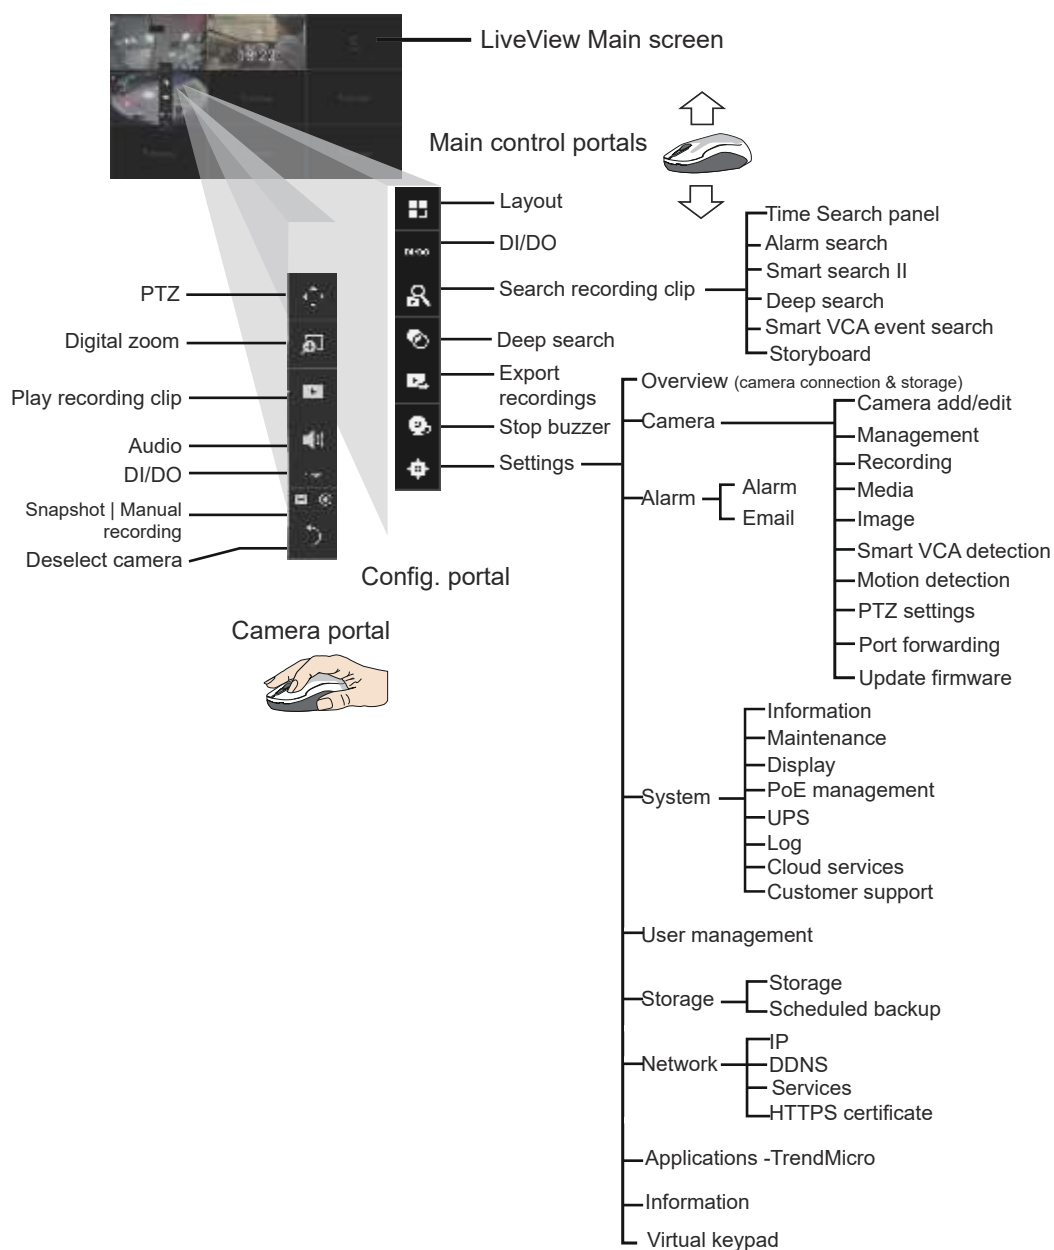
LiveView Main screen

Main control portals

Layout
DI/DO
Search recording clip
Time Search panel
Alarm search
Smart search II
Deep search
Smart VCA event search
Storyboard
Deep search
Export recordings
Stop buzzer
Settings

PTZ
Digital zoom
Play recording clip
Audio
DI/DO
Snapshot | Manual recording
Deselect camera

Config. portal

Camera portal

Overview (camera connection & storage)
Camera
Camera add/edit
Management
Recording
Media
Image
Smart VCA detection
Motion detection
PTZ settings
Port forwarding
Update firmware
Alarm
Alarm
Email
System
Information
Maintenance
Display
PoE management
UPS
Log
Cloud services
Customer support
User management
Storage
Storage
Scheduled backup
Network
IP
DDNS
Services
HTTPS certificate
Applications -TrendMicro
Information
Virtual keypad